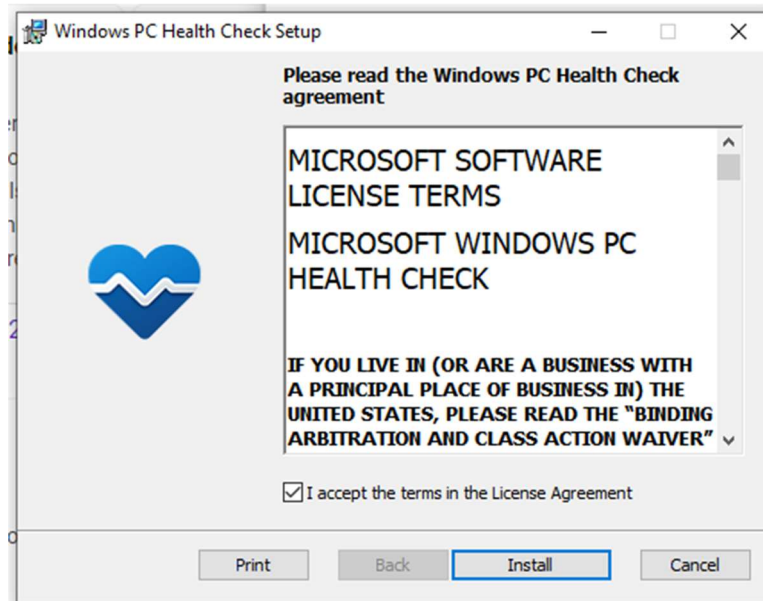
Windows PC Health Check Setup

Please read the Windows PC Health Check agreement

MICROSOFT SOFTWARE LICENSE TERMS

MICROSOFT WINDOWS PC HEALTH CHECK

IF YOU LIVE IN (OR ARE A BUSINESS WITH A PRINCIPAL PLACE OF BUSINESS IN) THE UNITED STATES, PLEASE READ THE “BINDING ARBITRATION AND CLASS ACTION WAIVER”

I accept the terms in the License Agreement

Print Back Install Cancel